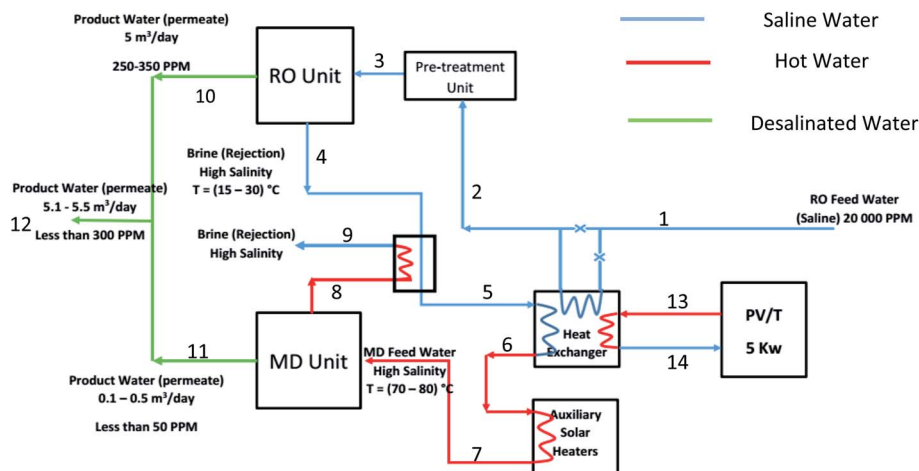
Saline Water

Hot Water

Desalinated Water

Product Water (permeate)
5 m$^3$/day

250-350 PPM

RO Unit

3

Pre-treatment Unit

10

Brine (Rejection)
High Salinity
T = (15 – 30) °C

4

2

Product Water (permeate)
5.1 - 5.5 m$^3$/day

12

Less than 300 PPM

1

RO Feed Water
(Saline) 20 000 PPM

Brine (Rejection)
High Salinity

9

8

5

13

PV/T

5 Kw

Heat Exchanger

6

14

11

MD Unit

MD Feed Water
High Salinity
T = (70 – 80) °C

Product Water (permeate)
0.1 – 0.5 m$^3$/day

Less than 50 PPM

Auxiliary Solar Heaters

7